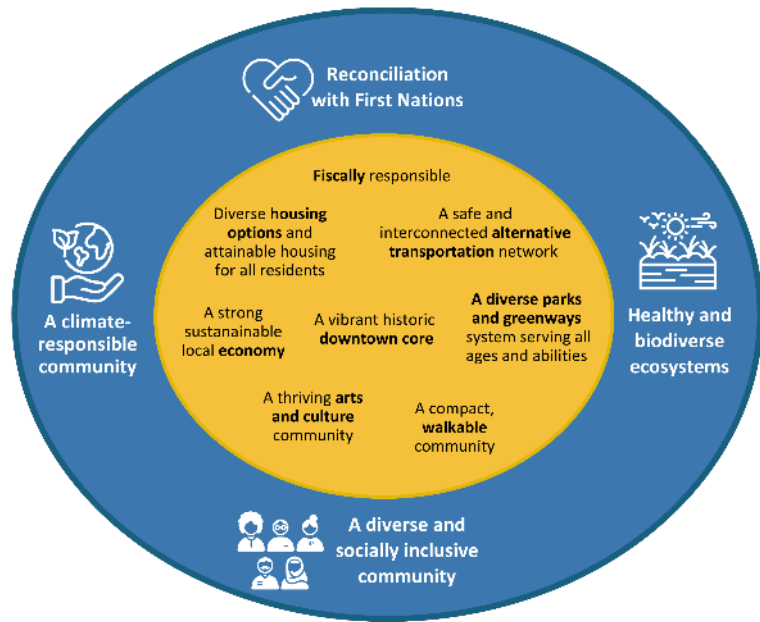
Reconciliation with First Nations

Fiscally responsible

Diverse housing options and attainable housing for all residents

A safe and interconnected alternative transportation network

A strong sustanainable local economy

A vibrant historic downtown core

A diverse parks and greenways system serving all ages and abilities

A thriving arts and culture community

A compact, walkable community

A climate-responsible community

Healthy and biodiverse ecosystems

A diverse and socially inclusive community